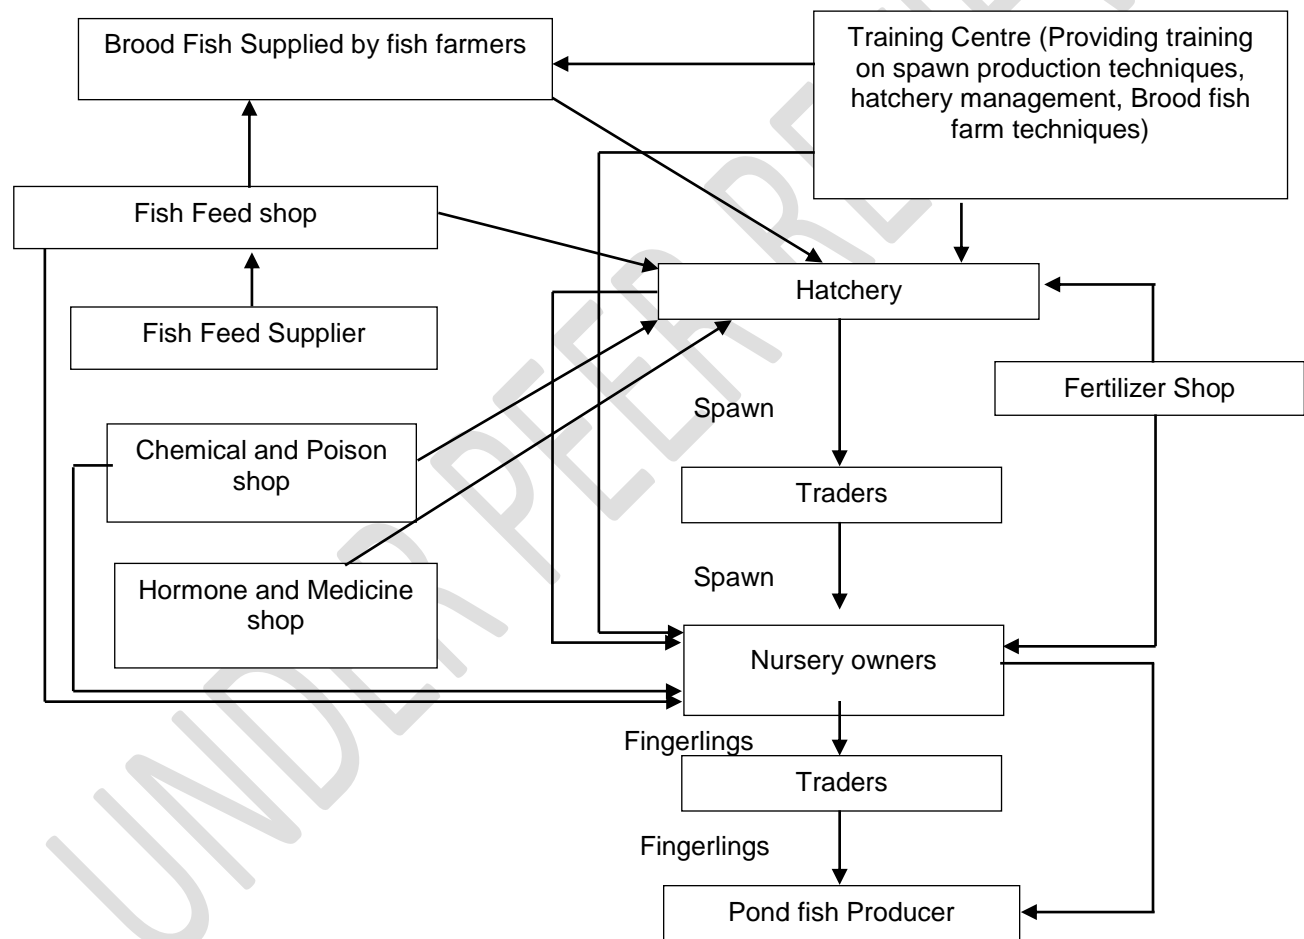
Brood Fish Supplied by fish farmers

Training Centre (Providing training on spawn production techniques, hatchery management, Brood fish farm techniques)

Fish Feed shop

Hatchery

Fish Feed Supplier

Fertilizer Shop

Spawn

Chemical and Poison shop

Traders

Spawn

Hormone and Medicine shop

Nursery owners

Fingerlings

Traders

Fingerlings

Pond fish Producer

UNDER PEER REVIEW